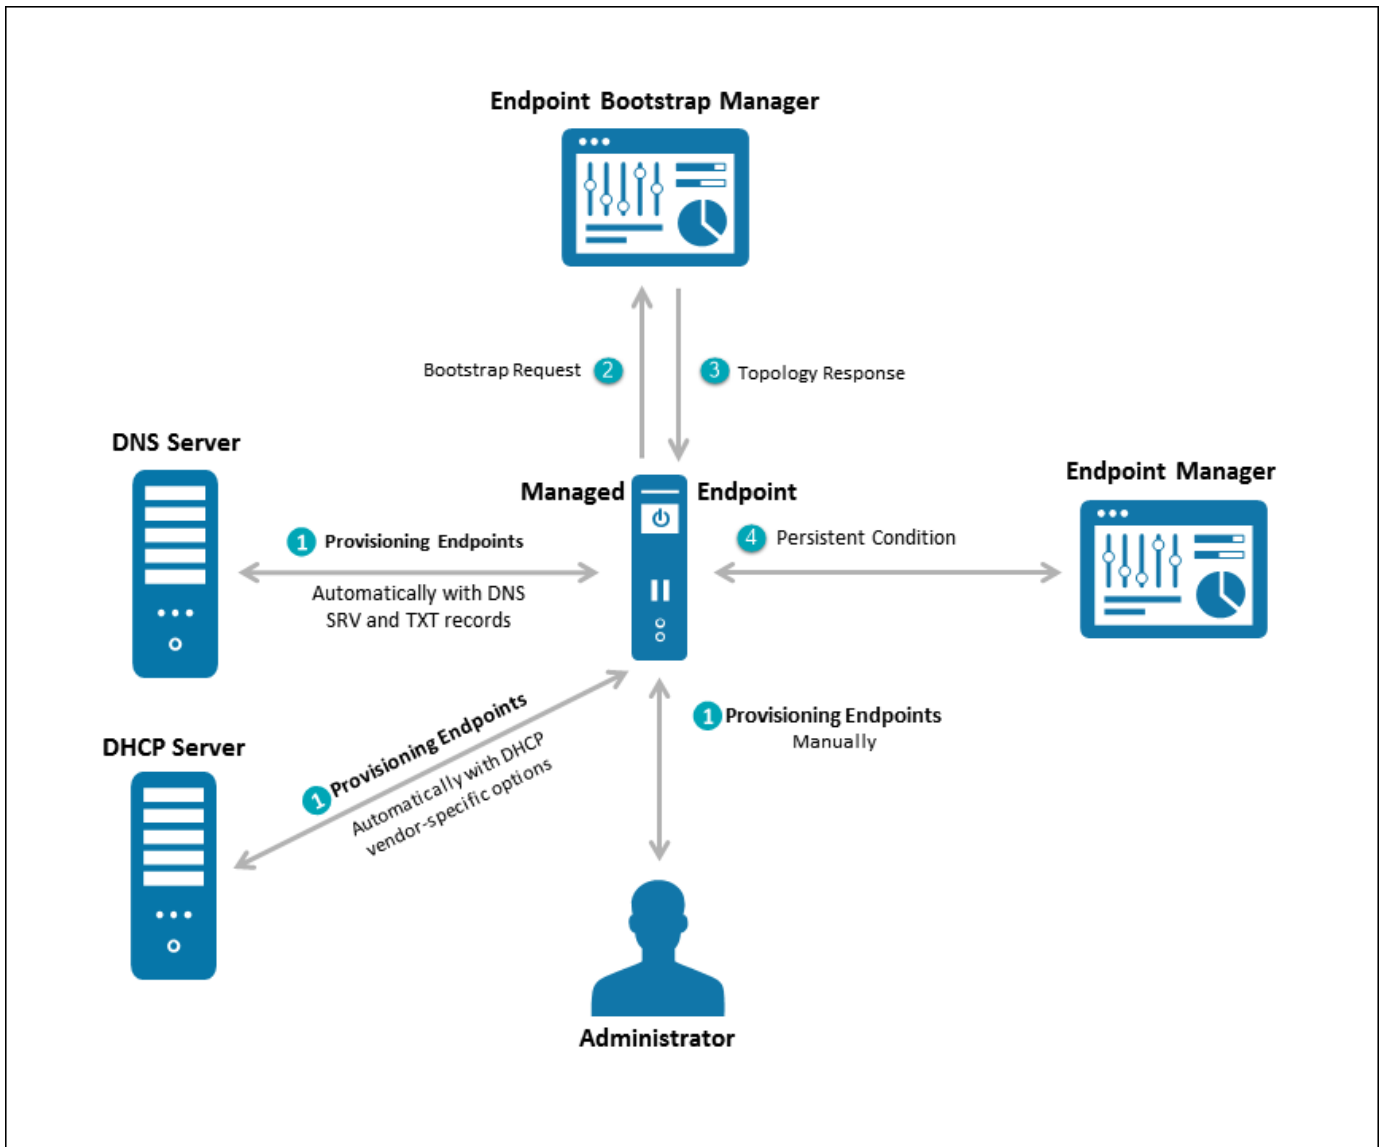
Endpoint Bootstrap Manager

Bootstrap Request 2

3 Topology Response

DNS Server

Managed Endpoint

Endpoint Manager

1 Provisioning Endpoints

Automatically with DNS SRV and TXT records

4 Persistent Condition

DHCP Server

1 Provisioning Endpoints

Automatically with DHCP vendor-specific options

1 Provisioning Endpoints

Manually

Administrator